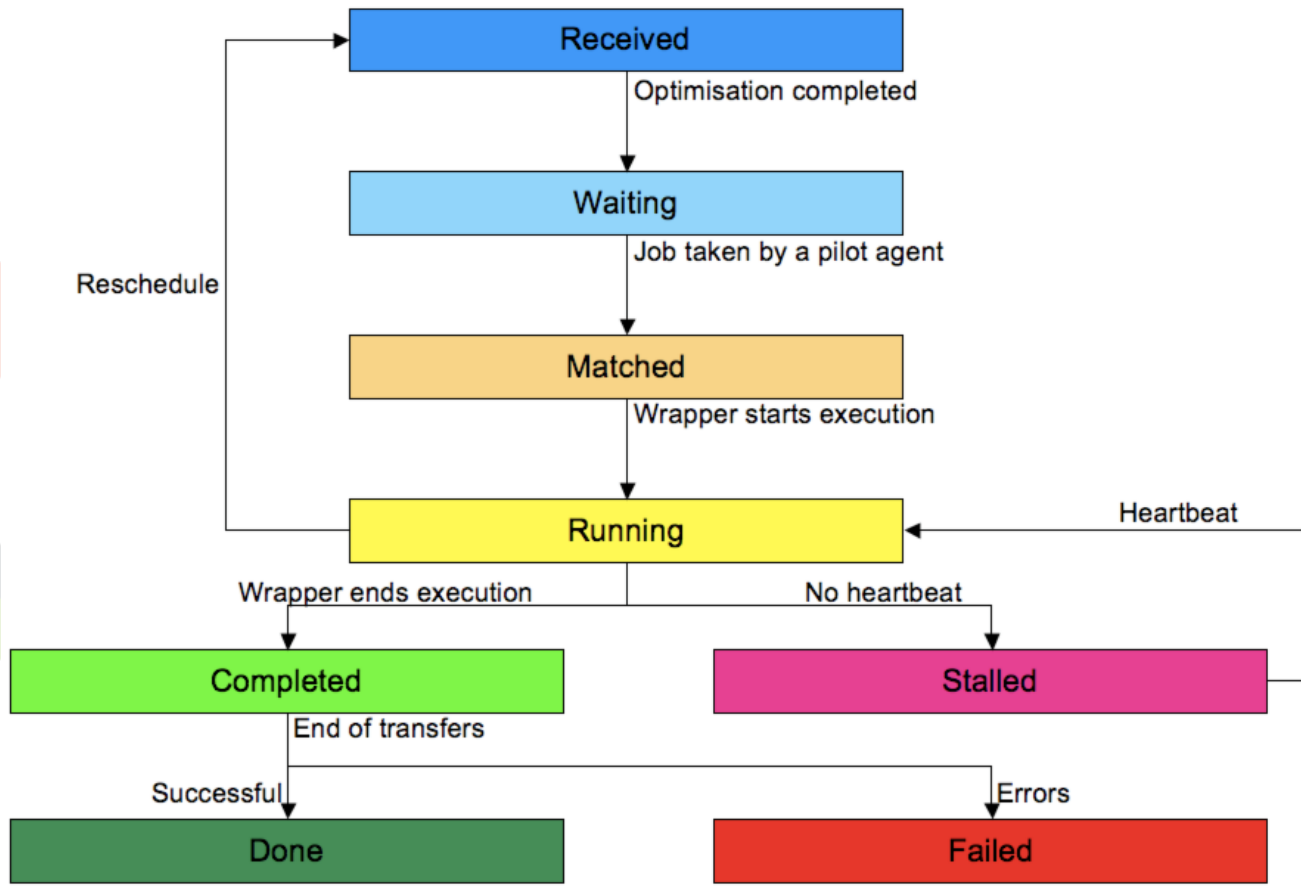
Received

Optimisation completed

Waiting

Job taken by a pilot agent

Reschedule

Matched

Wrapper starts execution

Running

Heartbeat

Wrapper ends execution

No heartbeat

Completed

Stalled

End of transfers

Successful

Errors

Done

Failed